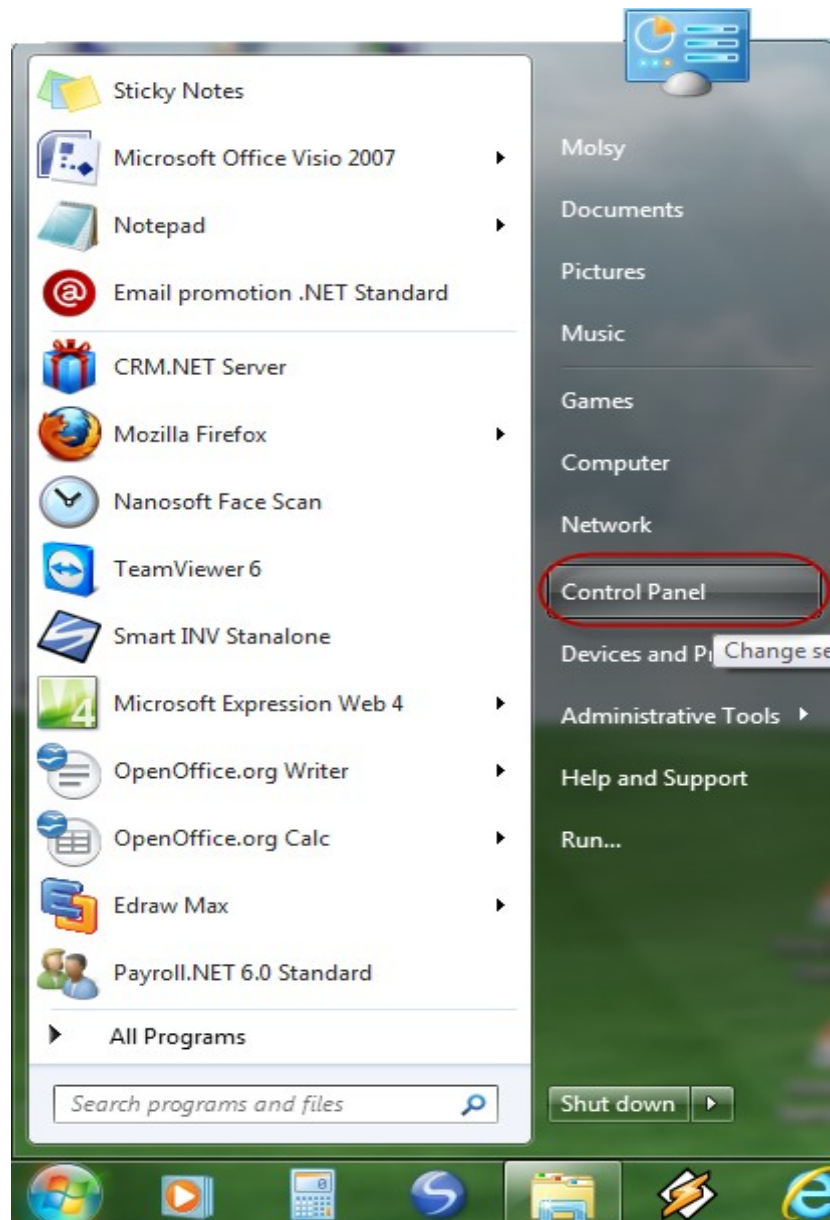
Sticky Notes
Microsoft Office Visio 2007
Notepad
Email promotion .NET Standard
CRM.NET Server
Mozilla Firefox
Nanosoft Face Scan
TeamViewer 6
Smart INV Stanalone
Microsoft Expression Web 4
OpenOffice.org Writer
OpenOffice.org Calc
Edraw Max
Payroll.NET 6.0 Standard
All Programs
Search programs and files

Molsy
Documents
Pictures
Music
Games
Computer
Network
Control Panel
Devices and Pr
Change se
Administrative Tools
Help and Support
Run...
Shut down